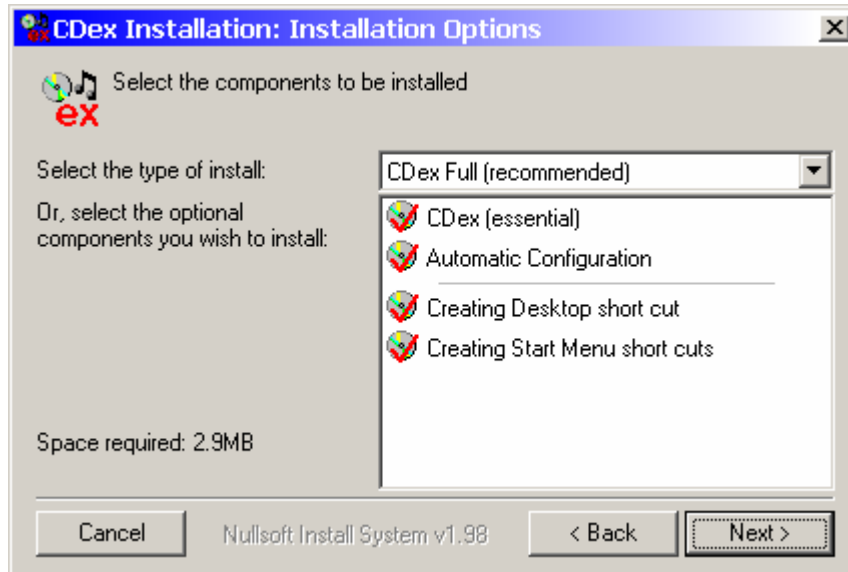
CDex Installation: Installation Options

ex

Select the components to be installed

Select the type of install:

CDex Full (recommended)

Or, select the optional components you wish to install:

CDex (essential)
Automatic Configuration
Creating Desktop short cut
Creating Start Menu short cuts

Space required: 2.9MB

Cancel

Nullsoft Install System v1.98

< Back

Next >